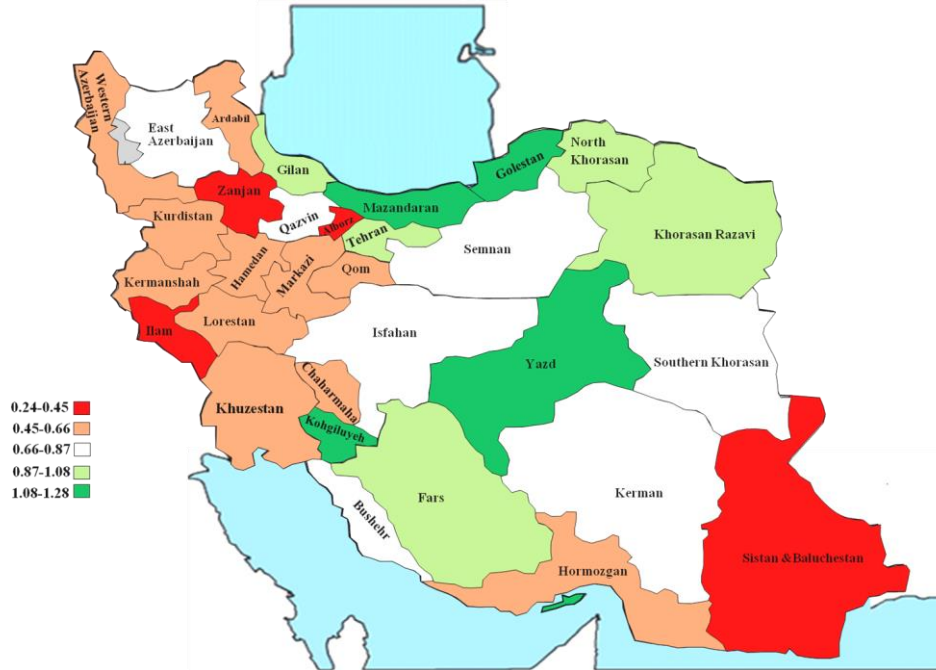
Western Azerbaijan
East Azerbaijan
Ardabil
Gilan
North Khorasan
Golestan
Zanjan
Mazandaran
Kurdistan
Qazvin
Alborz
Tehran
Semnan
Khorasan Razavi
Kermanshah
Hamedan
Markazi
Qom
Ilam
Lorestan
Isfahan
Yazd
Southern Khorasan
Chaharmahal
Khuzestan
Kohgiluyeh
Fars
Bushehr
Kerman
Sistan & Baluchestan
Hormozgan

0.24-0.45
0.45-0.66
0.66-0.87
0.87-1.08
1.08-1.28